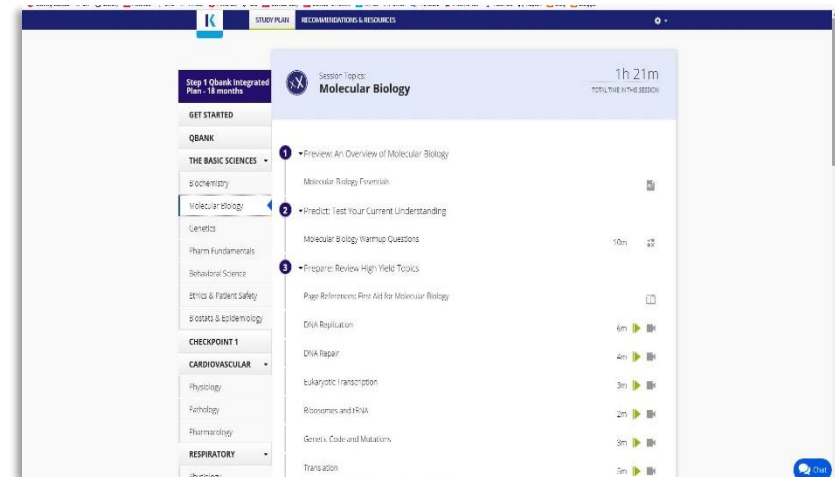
K

STUDY PLAN RECOMMENDATIONS & RESOURCES

Step 1 Qbank Integrated Plan - 18 months

GET STARTED

QBANK

THE BASIC SCIENCES

Biochemistry

Molecular Biology

Genetics

Pharm Fundamentals

Behavioral Science

Ethics & Patient Safety

Biostats & Epidemiology

CHECKPOINT 1

CARDIOVASCULAR

Physiology

Pathology

Pharmacology

RESPIRATORY

Session Topics:
Molecular Biology

1h 21m
TOTAL TIME IN THIS SESSION

1 Preview: An Overview of Molecular Biology

Molecular Biology Essentials

2 Predict: Test Your Current Understanding

Molecular Biology Warmup Questions 10m

3 Prepare: Review High Yield Topics

Page References: First Aid for Molecular Biology

DNA Replication 6m

DNA Repair 4m

Eukaryotic Transcription 3m

Ribosomes and tRNA 2m

Genetic Code and Mutations 3m

Translation 5m

Chat